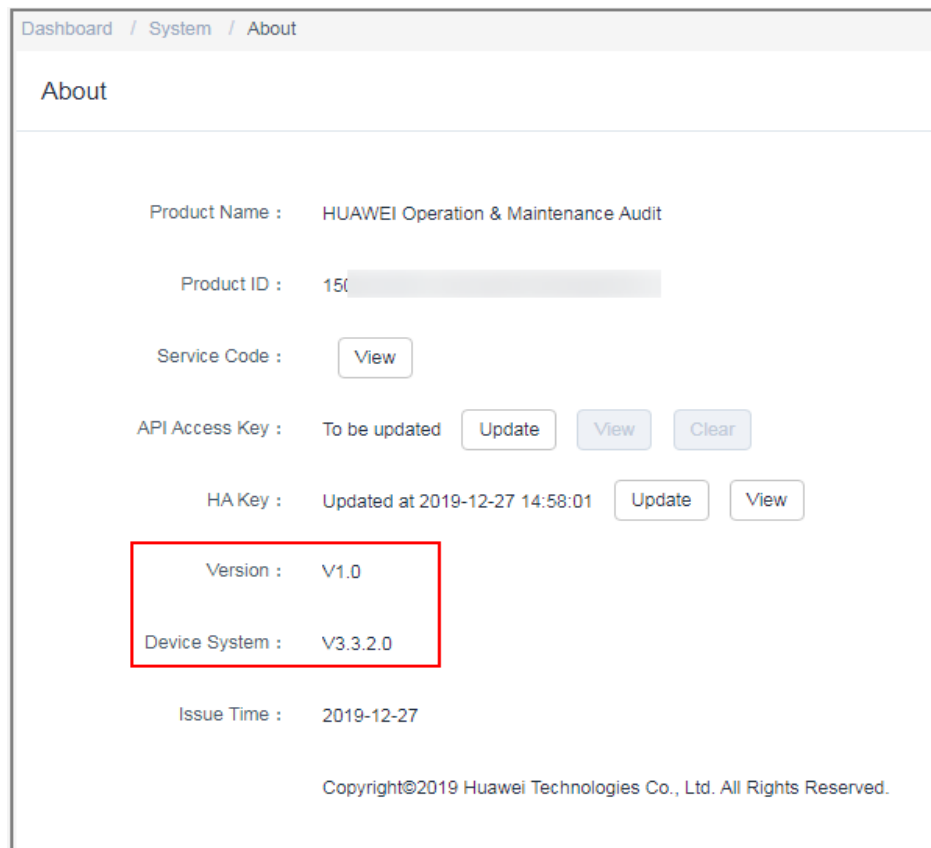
Dashboard / System / About

About

Product Name : HUAWEI Operation & Maintenance Audit

Product ID : 15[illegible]

Service Code : View

API Access Key : To be updated Update View Clear

HA Key : Updated at 2019-12-27 14:58:01 Update View

Version : V1.0

Device System : V3.3.2.0

Issue Time : 2019-12-27

Copyright©2019 Huawei Technologies Co., Ltd. All Rights Reserved.